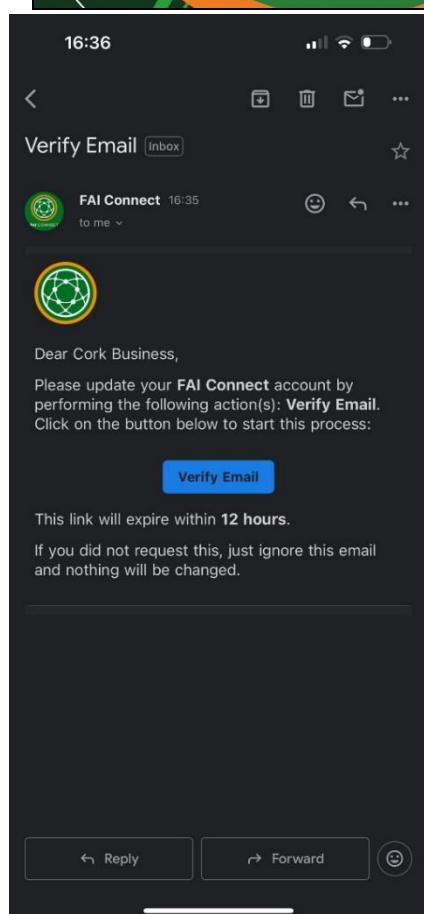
16:36

Verify Email Inbox

FAI Connect 16:35
to me

Dear Cork Business,

Please update your FAI Connect account by performing the following action(s): Verify Email. Click on the button below to start this process:

Verify Email

This link will expire within 12 hours.

If you did not request this, just ignore this email and nothing will be changed.

Reply

Forward